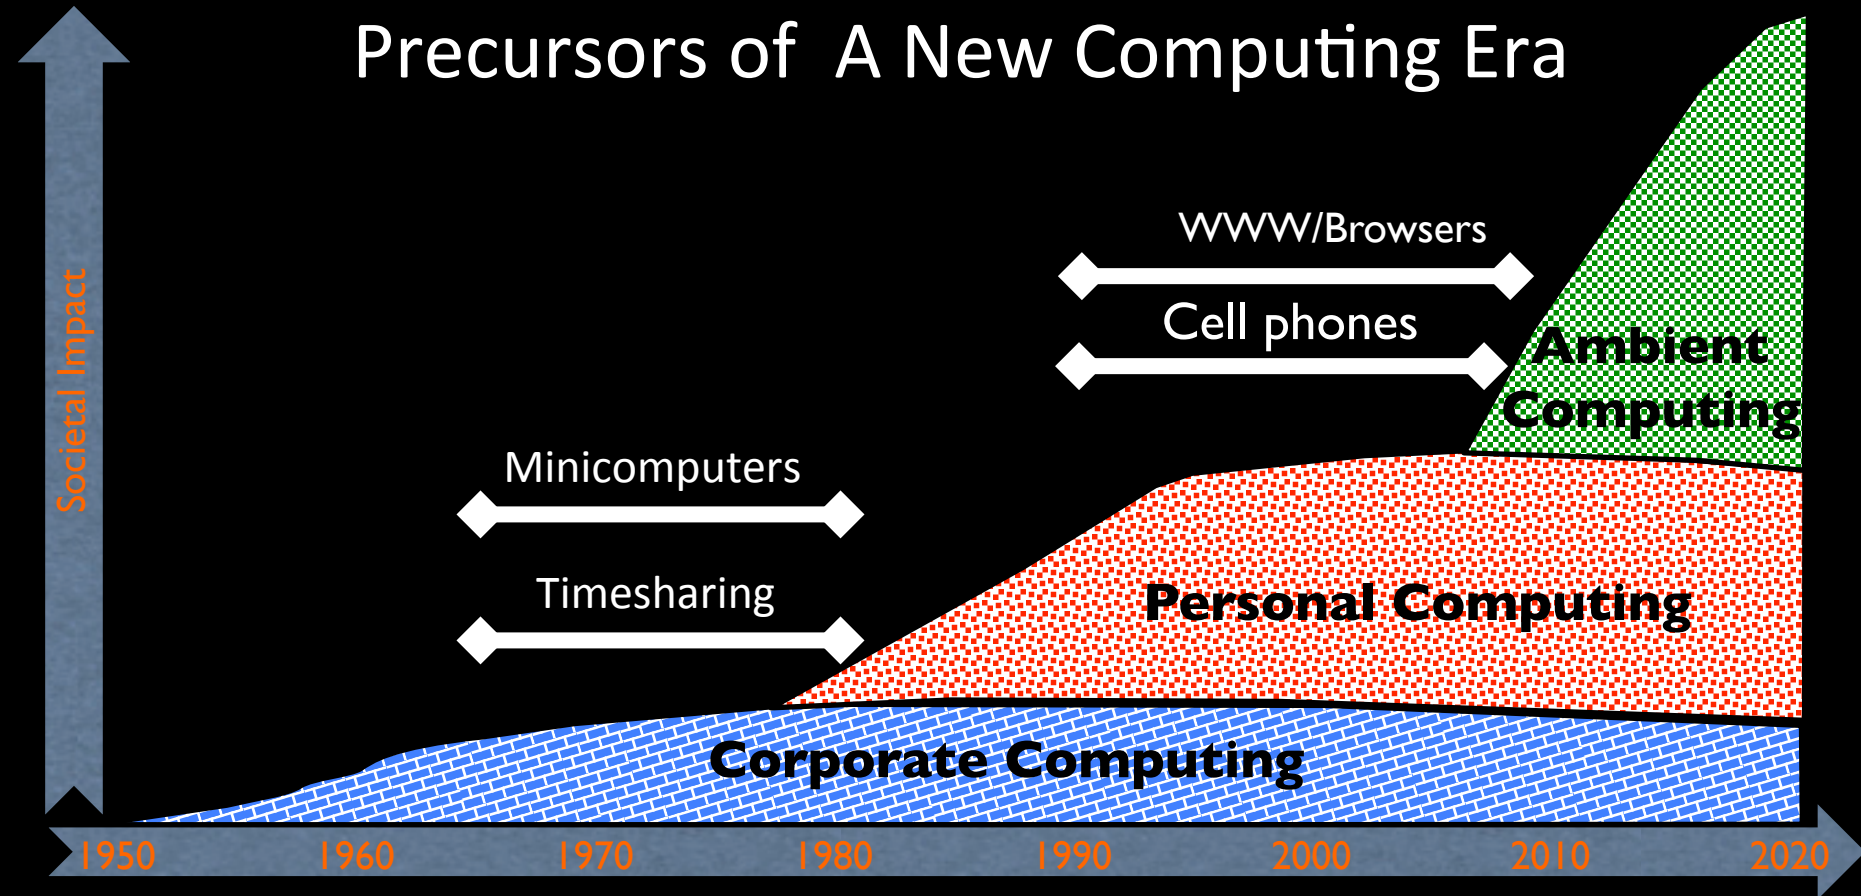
Precursors of A New Computing Era

Societal Impact

WWW/Browsers

Cell phones

Ambient Computing

Minicomputers

Timesharing

Personal Computing

Corporate Computing

1950 1960 1970 1980 1990 2000 2010 2020